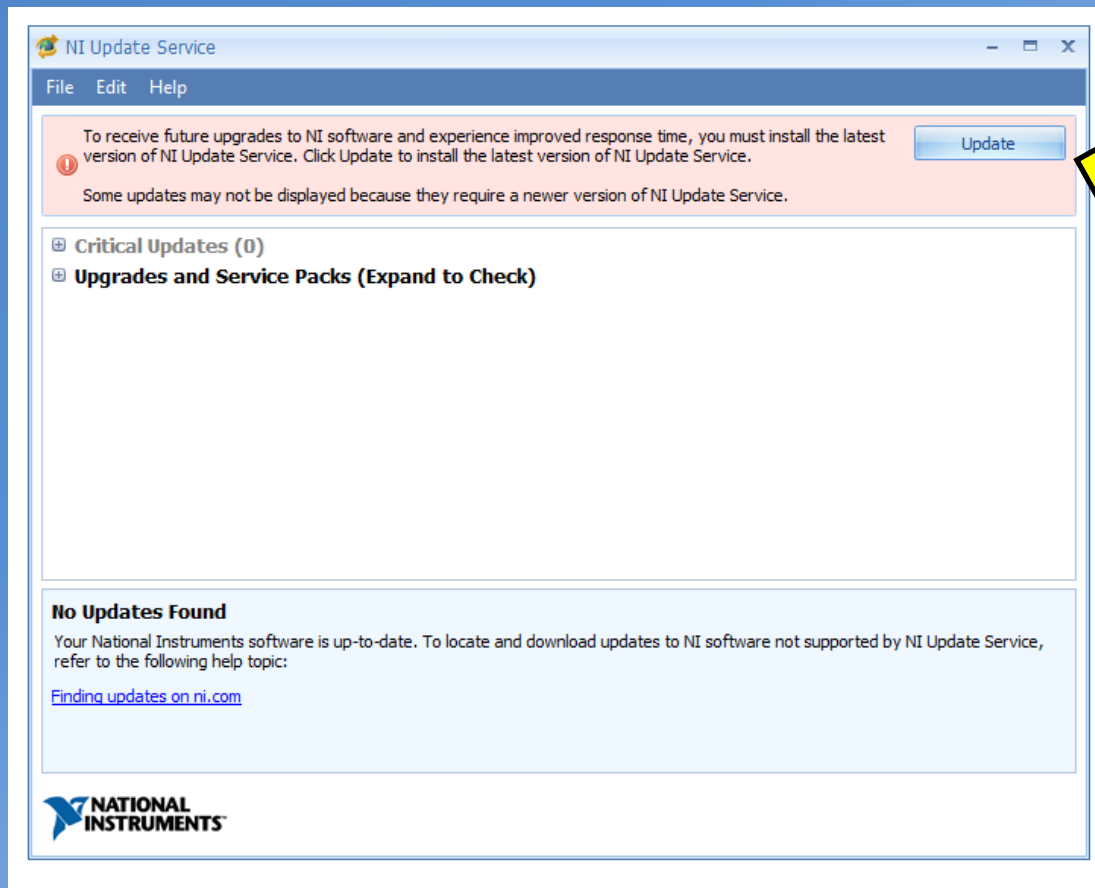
NI Update Service

File Edit Help

To receive future upgrades to NI software and experience improved response time, you must install the latest version of NI Update Service. Click Update to install the latest version of NI Update Service.

Some updates may not be displayed because they require a newer version of NI Update Service.

Update

⊞ Critical Updates (0)

⊞ Upgrades and Service Packs (Expand to Check)

No Updates Found

Your National Instruments software is up-to-date. To locate and download updates to NI software not supported by NI Update Service, refer to the following help topic:

Finding updates on ni.com

NATIONAL INSTRUMENTS